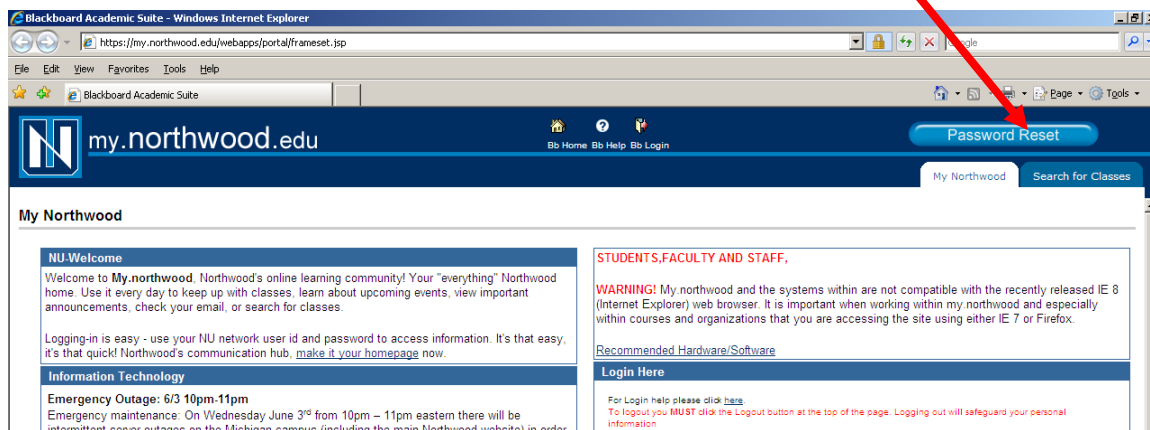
Blackboard Academic Suite - Windows Internet Explorer

https://my.northwood.edu/webapps/portal/frameset.jsp

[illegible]gle

File Edit View Favorites Tools Help

Blackboard Academic Suite

Page Tools

my.northwood.edu

Bb Home Bb Help Bb Login

Password Reset

My Northwood

Search for Classes

My Northwood

NU-Welcome

Welcome to My.northwood, Northwood's online learning community! Your "everything" Northwood home. Use it every day to keep up with classes, learn about upcoming events, view important announcements, check your email, or search for classes.

Logging-in is easy - use your NU network user id and password to access information. It's that easy, it's that quick! Northwood's communication hub, make it your homepage now.

Information Technology

Emergency Outage: 6/3 10pm-11pm

Emergency maintenance: On Wednesday June 3$^{rd}$ from 10pm – 11pm eastern there will be intermittent server outages on the Michigan campus (including the main Northwood website) in order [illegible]

STUDENTS,FACULTY AND STAFF,

WARNING! My.northwood and the systems within are not compatible with the recently released IE 8 (Internet Explorer) web browser. It is important when working within my.northwood and especially within courses and organizations that you are accessing the site using either IE 7 or Firefox.

Recommended Hardware/Software

Login Here

For Login help please click here.

To logout you MUST click the Logout button at the top of the page. Logging out will safeguard your personal information